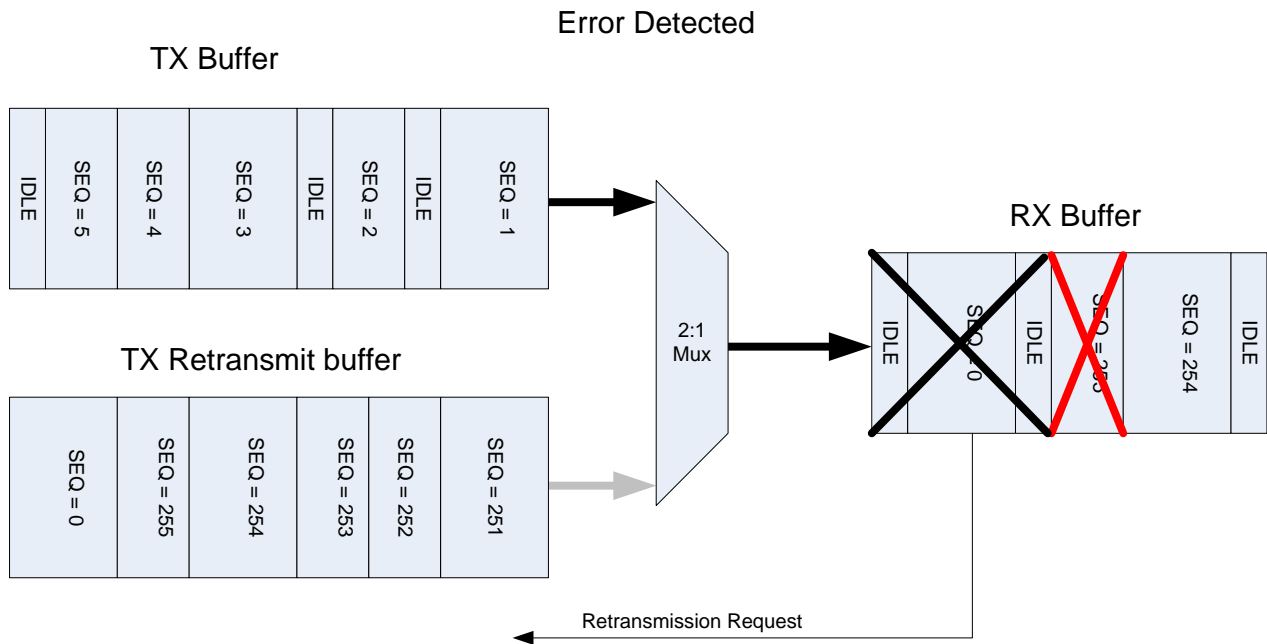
Error Detected

TX Buffer

IDLE
SEQ = 5
SEQ = 4
SEQ = 3
IDLE
SEQ = 2
IDLE
SEQ = 1

TX Retransmit buffer

SEQ = 0
SEQ = 255
SEQ = 254
SEQ = 253
SEQ = 252
SEQ = 251

2:1
Mux

RX Buffer

IDLE
SEQ = 0
IDLE
SEQ = 255
SEQ = 254
IDLE

Retransmission Request